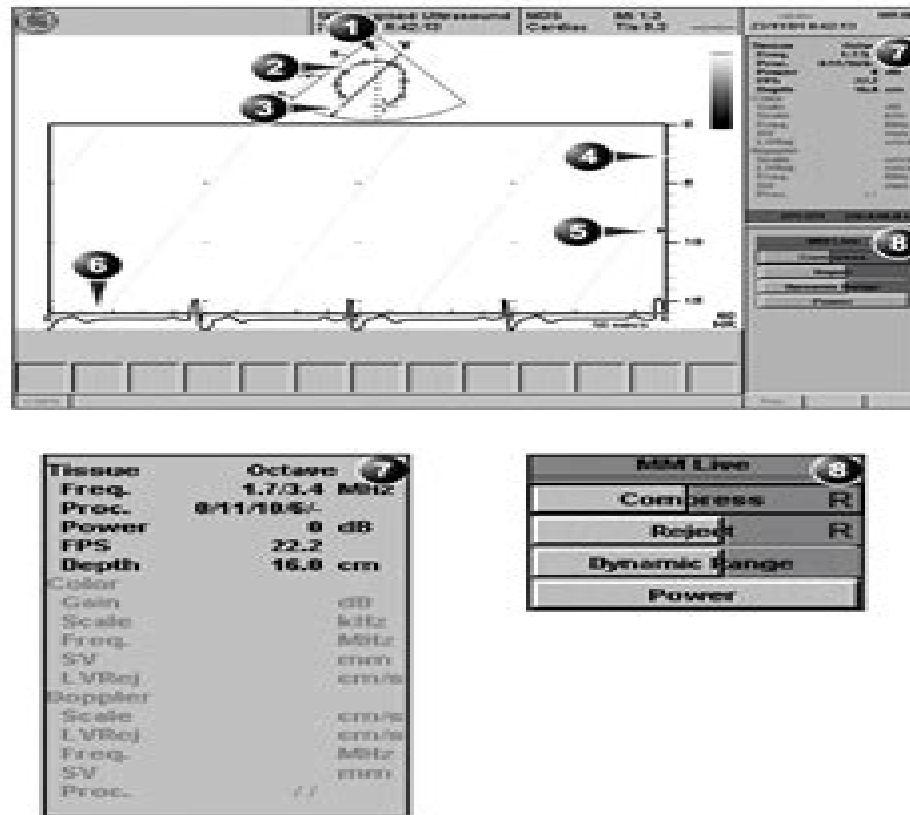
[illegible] Ultrasound 8:42:59 MOS Cardiac MI 1.2 TIs 0.2

1

2

3

4

5

6

7

8

0

5

10

15

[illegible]

Tissue Octave 7
Freq. 1.7/3.4 MHz
Proc. 0/11/10/S/-
Power 0 dB
FPS 22.2
Depth 16.0 cm
Color
Gain dB
Scale kHz
Freq. MHz
SV mm
LVRej. cm/s
Doppler
Scale cm/s
LVRej. cm/s
Freq. MHz
SV mm
Proc. / /

MM Live 8
Compress R
Reject R
Dynamic Range
Power